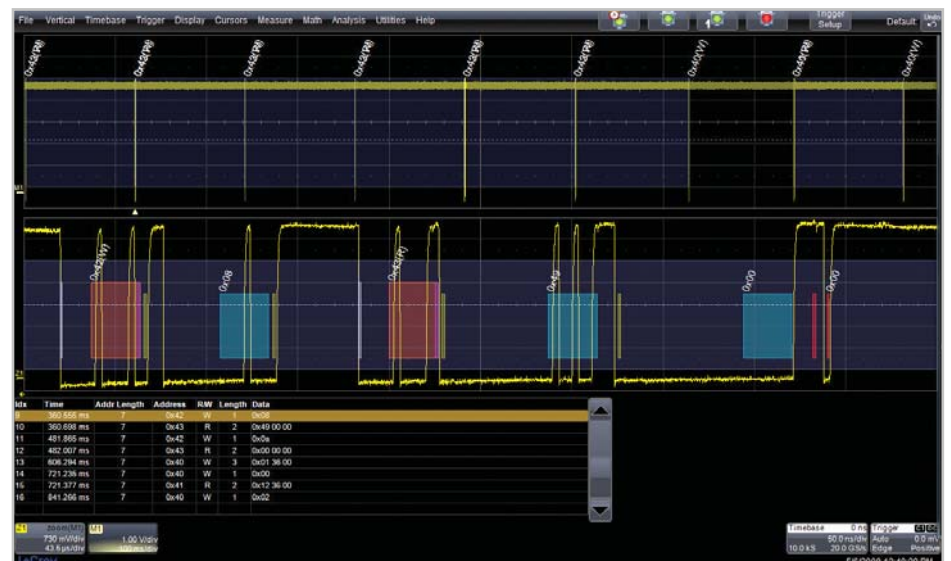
File Vertical Timebase Trigger Display Cursors Measure Math Analysis Utilities Help

Trigger Setup

Default

0x42(W) 0x42(W) 0x42(W) 0x42(W) 0x42(W) 0x42(W) 0x40(W) 0x41(R) 0x40(W)

M1

0x42(W) 0x08 0x43(R) 0x49 0x00 0x00

Z1

| Idx | Time | Addr Length | Address | R/W | Length | Data |
|---|---|---|---|---|---|---|
| 9 | 360.556 ms | 7 | 0x42 | W | 1 | 0x08 |
| 10 | 360.698 ms | 7 | 0x43 | R | 2 | 0x49 00 00 |
| 11 | 481.865 ms | 7 | 0x42 | W | 1 | 0x0a |
| 12 | 482.007 ms | 7 | 0x43 | R | 2 | 0x00 00 00 |
| 13 | 606.294 ms | 7 | 0x40 | W | 3 | 0x01 36 00 |
| 14 | 721.236 ms | 7 | 0x40 | W | 1 | 0x00 |
| 15 | 721.377 ms | 7 | 0x41 | R | 2 | 0x12 36 00 |
| 16 | 841.266 ms | 7 | 0x40 | W | 1 | 0x02 |

Z1 zoom(M1) 730 mV/div 43.6 µs/div

M1 1.00 V/div 100 ms/div

Timebase 0 ns 50.0 ms/div 10.0 kS 20.0 GS/s

Trigger C1 DC Auto 0.0 mV Edge Positive

LeCroy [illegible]